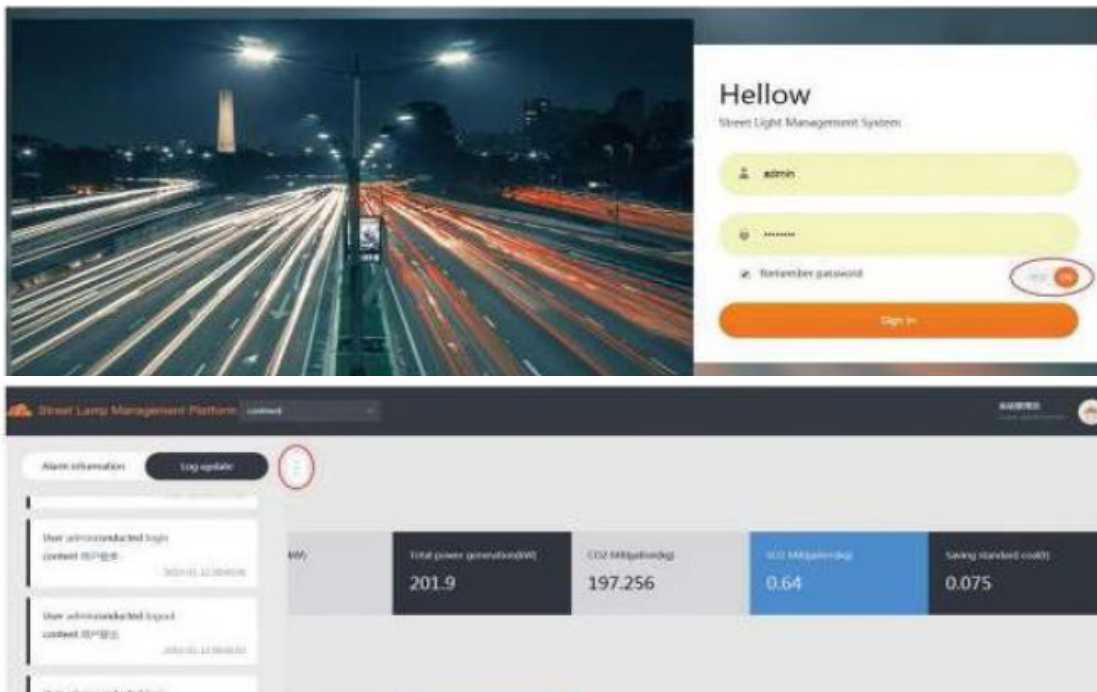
Hellow

Street Light Management System

admin

•••••••

Remember password

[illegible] EN

Sign in

Street Lamp Management Platform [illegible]

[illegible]

Alarm information

Log update

User admin conducted login content 用户登录 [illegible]

User admin conducted logout content 用户登出 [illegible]

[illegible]

kW)

Total power generation(kW)
201.9

CO2 Mitigation(kg)
197.256

SO2 Mitigation(kg)
0.64

Saving standard coal(t)
0.075